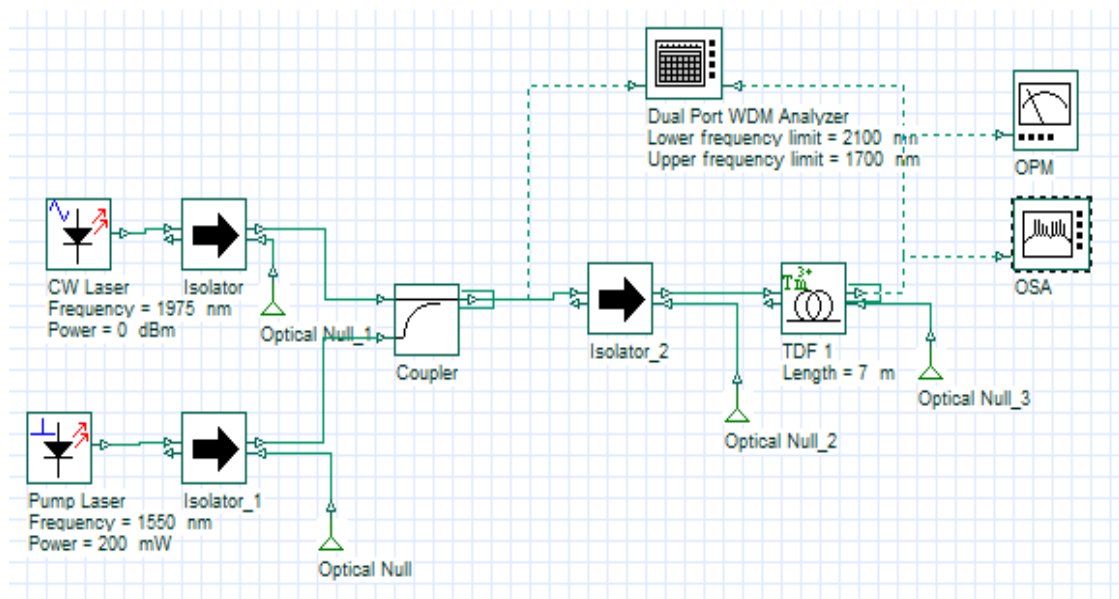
Dual Port WDM Analyzer
Lower frequency limit = 2100 nm
Upper frequency limit = 1700 nm

OPM

OSA

CW Laser
Frequency = 1975 nm
Power = 0 dBm

Isolator

Optical Null_1

Coupler

Isolator_2

$Tm^{3+}$

TDF 1
Length = 7 m

Optical Null_3

Optical Null_2

Pump Laser
Frequency = 1550 nm
Power = 200 mW

Isolator_1

Optical Null